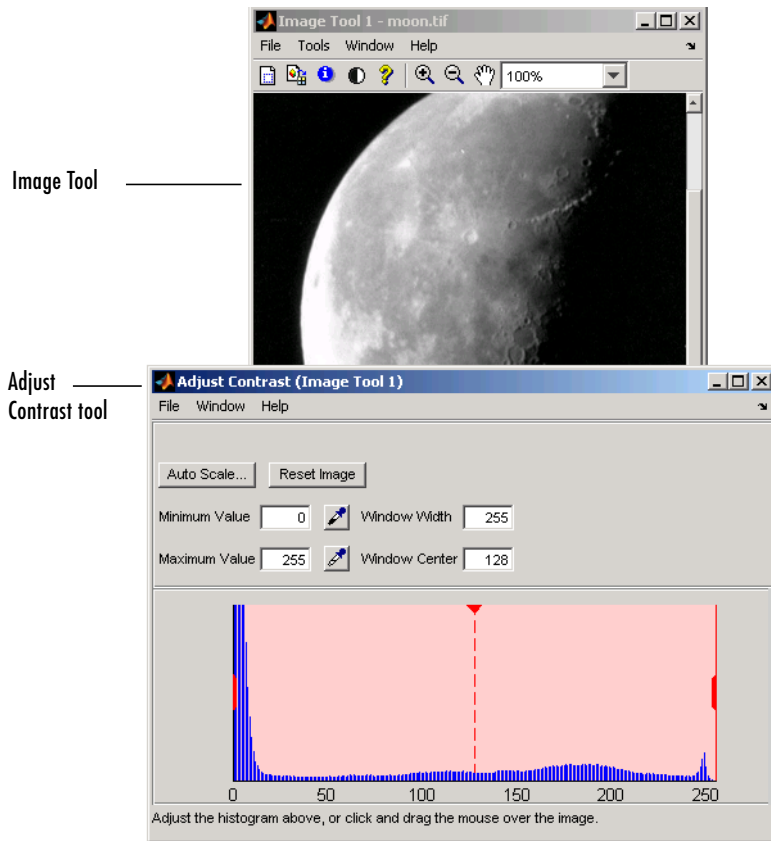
Image Tool 1 - moon.tif

File Tools Window Help

100%

Image Tool

Adjust Contrast tool

Adjust Contrast (Image Tool 1)

File Window Help

Auto Scale... Reset Image

Minimum Value 0 Window Width 255

Maximum Value 255 Window Center 128

0 50 100 150 200 250

Adjust the histogram above, or click and drag the mouse over the image.